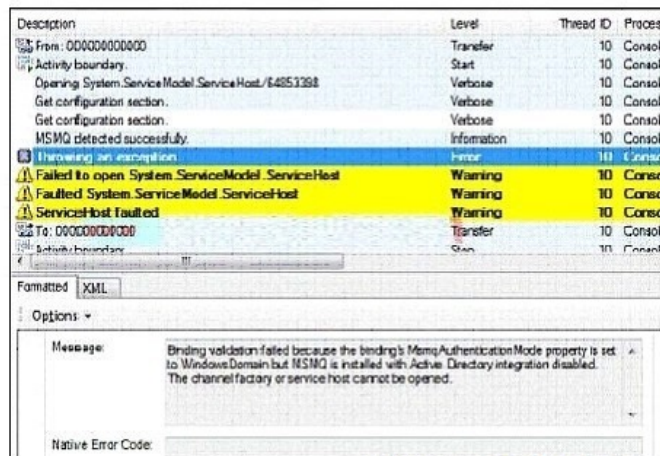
| Description | Level | Thread ID | Proces |
|---|---|---|---|
| From: 00000000000 | Transfer | 10 | Consol |
| Activity boundary. | Start | 10 | Consol |
| Opening System.ServiceModel.ServiceHost/64853398 | Verbose | 10 | Consol |
| Get configuration section. | Verbose | 10 | Consol |
| Get configuration section. | Verbose | 10 | Consol |
| MSMQ detected successfully. | Information | 10 | Consol |
| Throwing an exception. | Error | 10 | Conso |
| Failed to open System.ServiceModel.ServiceHost | Warning | 10 | Conso |
| Faulted System.ServiceModel.ServiceHost | Warning | 10 | Conso |
| ServiceHost faulted | Warning | 10 | Conso |
| To: 00000000000 | Transfer | 10 | Consol |
| Activity boundary | Stop | 10 | Consol |

Formatted XML

Options

Message: Binding validation failed because the binding's MsmqAuthenticationMode property is set to WindowsDomain but MSMQ is installed with Active Directory integration disabled. The channel factory or service host cannot be opened.

Native Error Code: